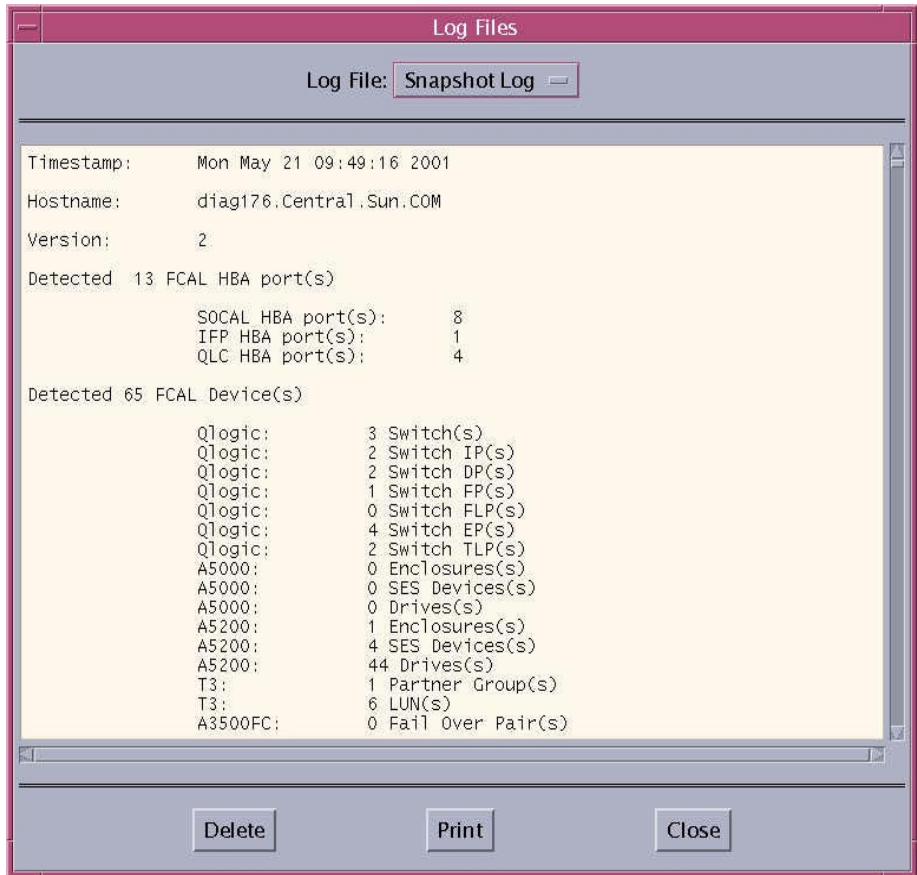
Log Files

Log File: Snapshot Log

Timestamp: Mon May 21 09:49:16 2001

Hostname: diag176.Central.Sun.COM

Version: 2

Detected 13 FCAL HBA port(s)

SOCAL HBA port(s): 8
IFP HBA port(s): 1
QLC HBA port(s): 4

Detected 65 FCAL Device(s)

| | |
|---|---|
| Qlogic: | 3 Switch(s) |
| Qlogic: | 2 Switch IP(s) |
| Qlogic: | 2 Switch DP(s) |
| Qlogic: | 1 Switch FP(s) |
| Qlogic: | 0 Switch FLP(s) |
| Qlogic: | 4 Switch EP(s) |
| Qlogic: | 2 Switch TLP(s) |
| A5000: | 0 Enclosures(s) |
| A5000: | 0 SES Devices(s) |
| A5000: | 0 Drives(s) |
| A5200: | 1 Enclosures(s) |
| A5200: | 4 SES Devices(s) |
| A5200: | 44 Drives(s) |
| T3: | 1 Partner Group(s) |
| T3: | 6 LUN(s) |
| A3500FC: | 0 Fail Over Pair(s) |

Delete Print Close